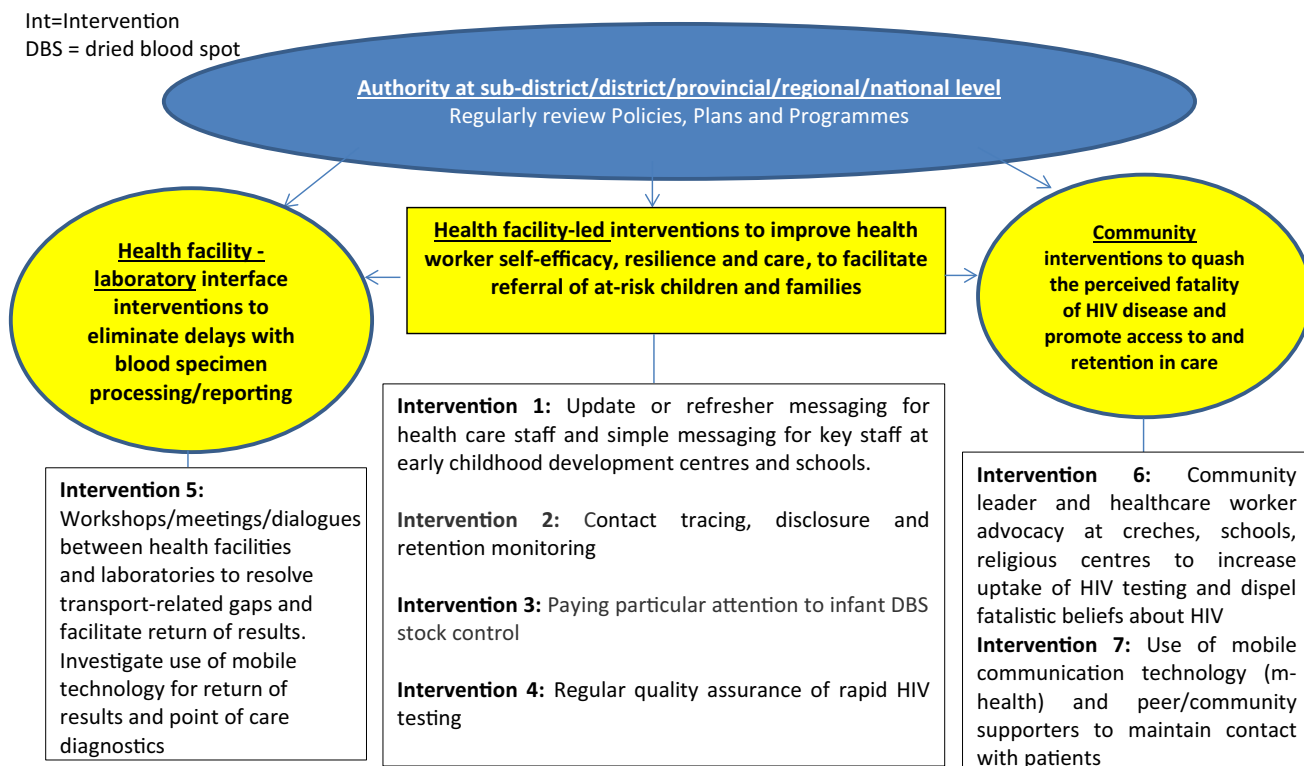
Int=Intervention
DBS = dried blood spot

Authority at sub-district/district/provincial/regional/national level
Regularly review Policies, Plans and Programmes

Health facility - laboratory interface interventions to eliminate delays with blood specimen processing/reporting

Health facility-led interventions to improve health worker self-efficacy, resilience and care, to facilitate referral of at-risk children and families

Community interventions to quash the perceived fatality of HIV disease and promote access to and retention in care

Intervention 5: Workshops/meetings/dialogues between health facilities and laboratories to resolve transport-related gaps and facilitate return of results. Investigate use of mobile technology for return of results and point of care diagnostics

Intervention 1: Update or refresher messaging for health care staff and simple messaging for key staff at early childhood development centres and schools.

Intervention 2: Contact tracing, disclosure and retention monitoring

Intervention 3: Paying particular attention to infant DBS stock control

Intervention 4: Regular quality assurance of rapid HIV testing

Intervention 6: Community leader and healthcare worker advocacy at creches, schools, religious centres to increase uptake of HIV testing and dispel fatalistic beliefs about HIV

Intervention 7: Use of mobile communication technology (m-health) and peer/community supporters to maintain contact with patients